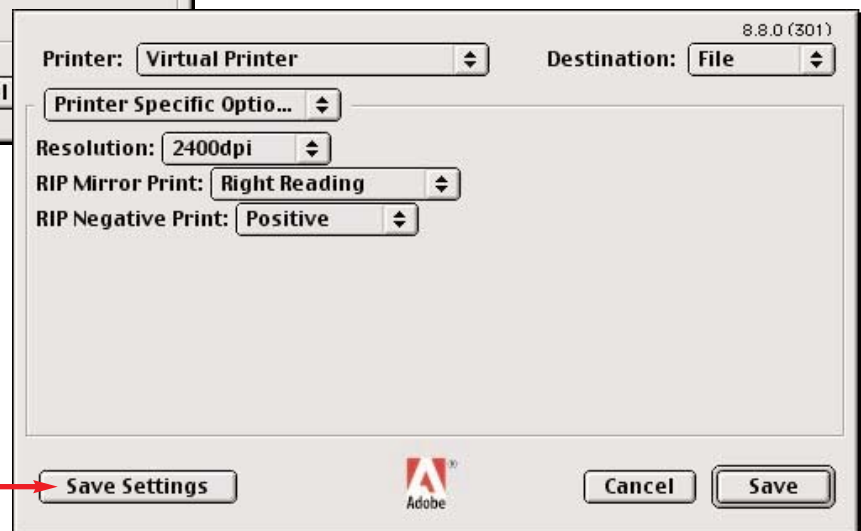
8.8.0 (301)

Printer: Virtual Printer

Destination: File

Printer Specific Optio...

Resolution: 2400dpi

RIP Mirror Print: Right Reading

RIP Negative Print: Positive

Save Settings

Adobe

Cancel

Save